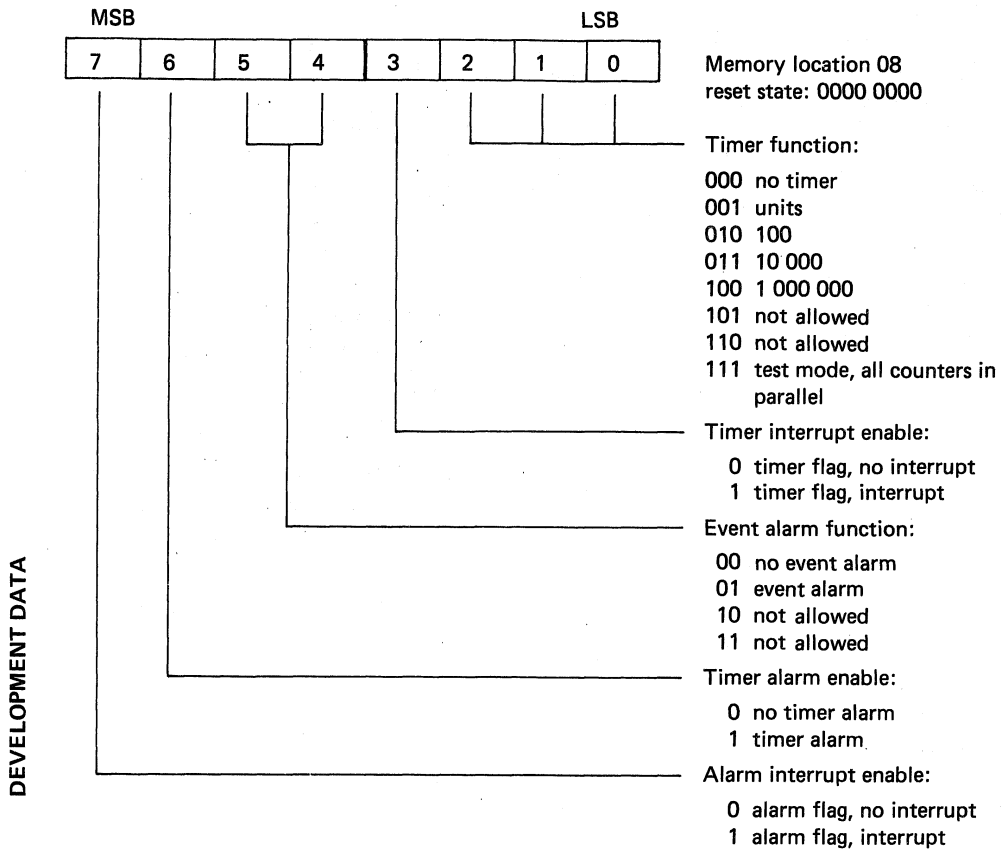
DEVELOPMENT DATA

MSB LSB

| 7 | 6 | 5 | 4 | 3 | 2 | 1 | 0 |
|---|---|---|---|---|---|---|---|

Memory location 08
reset state: 0000 0000

Timer function:
000 no timer
001 units
010 100
011 10 000
100 1 000 000
101 not allowed
110 not allowed
111 test mode, all counters in parallel

Timer interrupt enable:
0 timer flag, no interrupt
1 timer flag, interrupt

Event alarm function:
00 no event alarm
01 event alarm
10 not allowed
11 not allowed

Timer alarm enable:
0 no timer alarm
1 timer alarm

Alarm interrupt enable:
0 alarm flag, no interrupt
1 alarm flag, interrupt